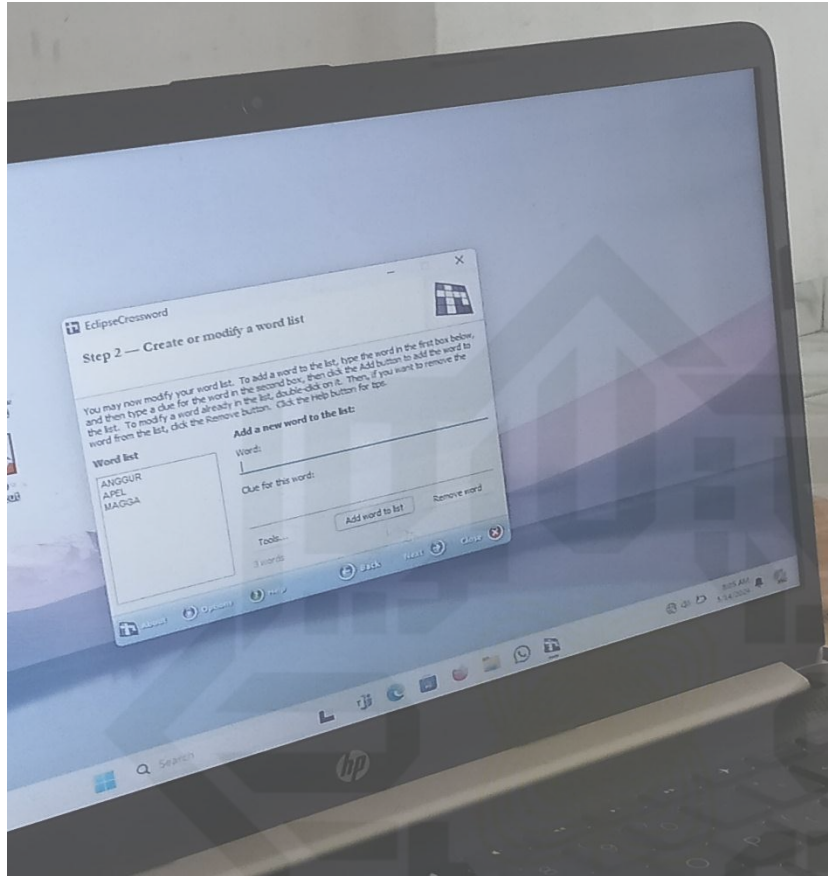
EclipseCrossword

Step 2 — Create or modify a word list

You may now modify your word list. To add a word to the list, type the word in the first box below, and then type a clue for the word in the second box, then click the Add button to add the word to the list. To modify a word already in the list, double-click on it. Then, if you want to remove the word from the list, click the Remove button. Click the Help button for tips.

Word list

ANGGUR
APEL
MAGGA

Add a new word to the list:

Word:

Clue for this word:

Add word to list

Remove word

Tools...

3 words

About

Options

Help

Back

Next

Close

Search

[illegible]

hp